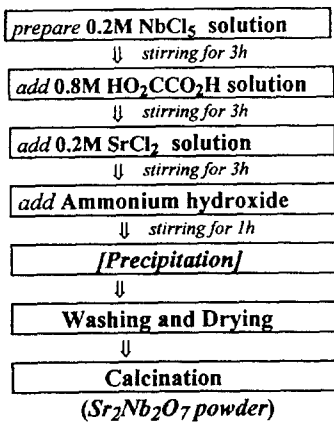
*prepare* 0.2M $NbCl_5$ solution

⇓ *stirring for 3h*

*add* 0.8M $HO_2CCO_2H$ solution

⇓ *stirring for 3h*

*add* 0.2M $SrCl_2$ solution

⇓ *stirring for 3h*

*add* Ammonium hydroxide

⇓ *stirring for 1h*

*[Precipitation]*

⇓

Washing and Drying

⇓

Calcination

($Sr_2Nb_2O_7$ *powder*)